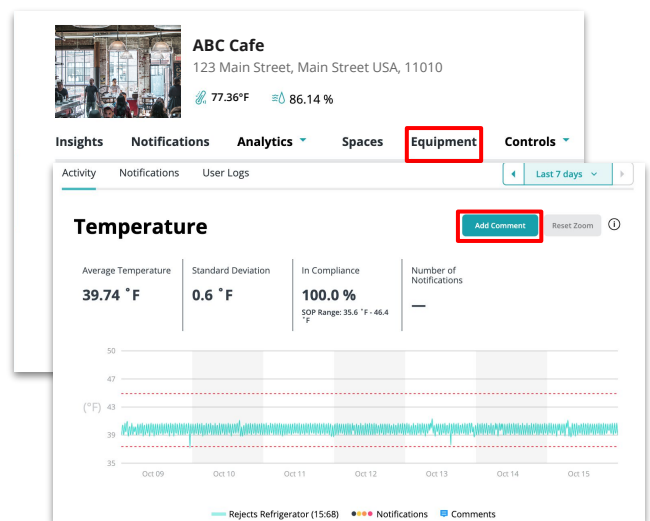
ABC Cafe
123 Main Street, Main Street USA, 11010

77.36°F 86.14 %

Insights Notifications Analytics Spaces Equipment Controls

Activity Notifications User Logs

Last 7 days

Temperature

Add Comment Reset Zoom

| Average Temperature | Standard Deviation | In Compliance | Number of Notifications |
|---|---|---|---|
| 39.74 ˚F | 0.6 ˚F | 100.0 % | — |
| | | SOP Range: 35.6 ˚F - 46.4 ˚F | |

50
47
(°F) 43
39
35

Oct 09 Oct 10 Oct 11 Oct 12 Oct 13 Oct 14 Oct 15

Rejects Refrigerator (15:68) Notifications Comments